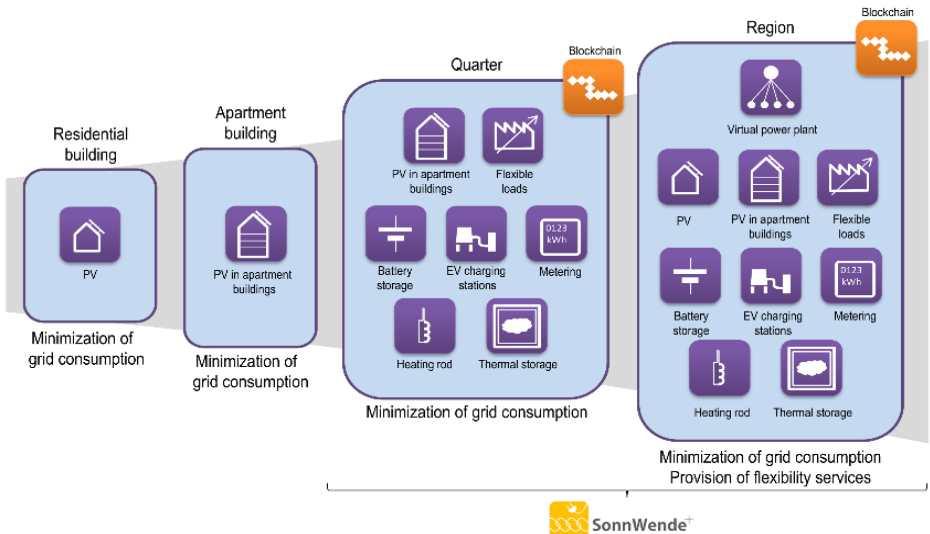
Residential building

PV

Minimization of grid consumption

Apartment building

PV in apartment buildings

Minimization of grid consumption

Quarter

Blockchain

PV in apartment buildings

Flexible loads

Battery storage

EV charging stations

0123 kWh

Metering

Heating rod

Thermal storage

Minimization of grid consumption

Region

Blockchain

Virtual power plant

PV

PV in apartment buildings

Flexible loads

Battery storage

EV charging stations

0123 kWh

Metering

Heating rod

Thermal storage

Minimization of grid consumption
Provision of flexibility services

SonnWende$^+$